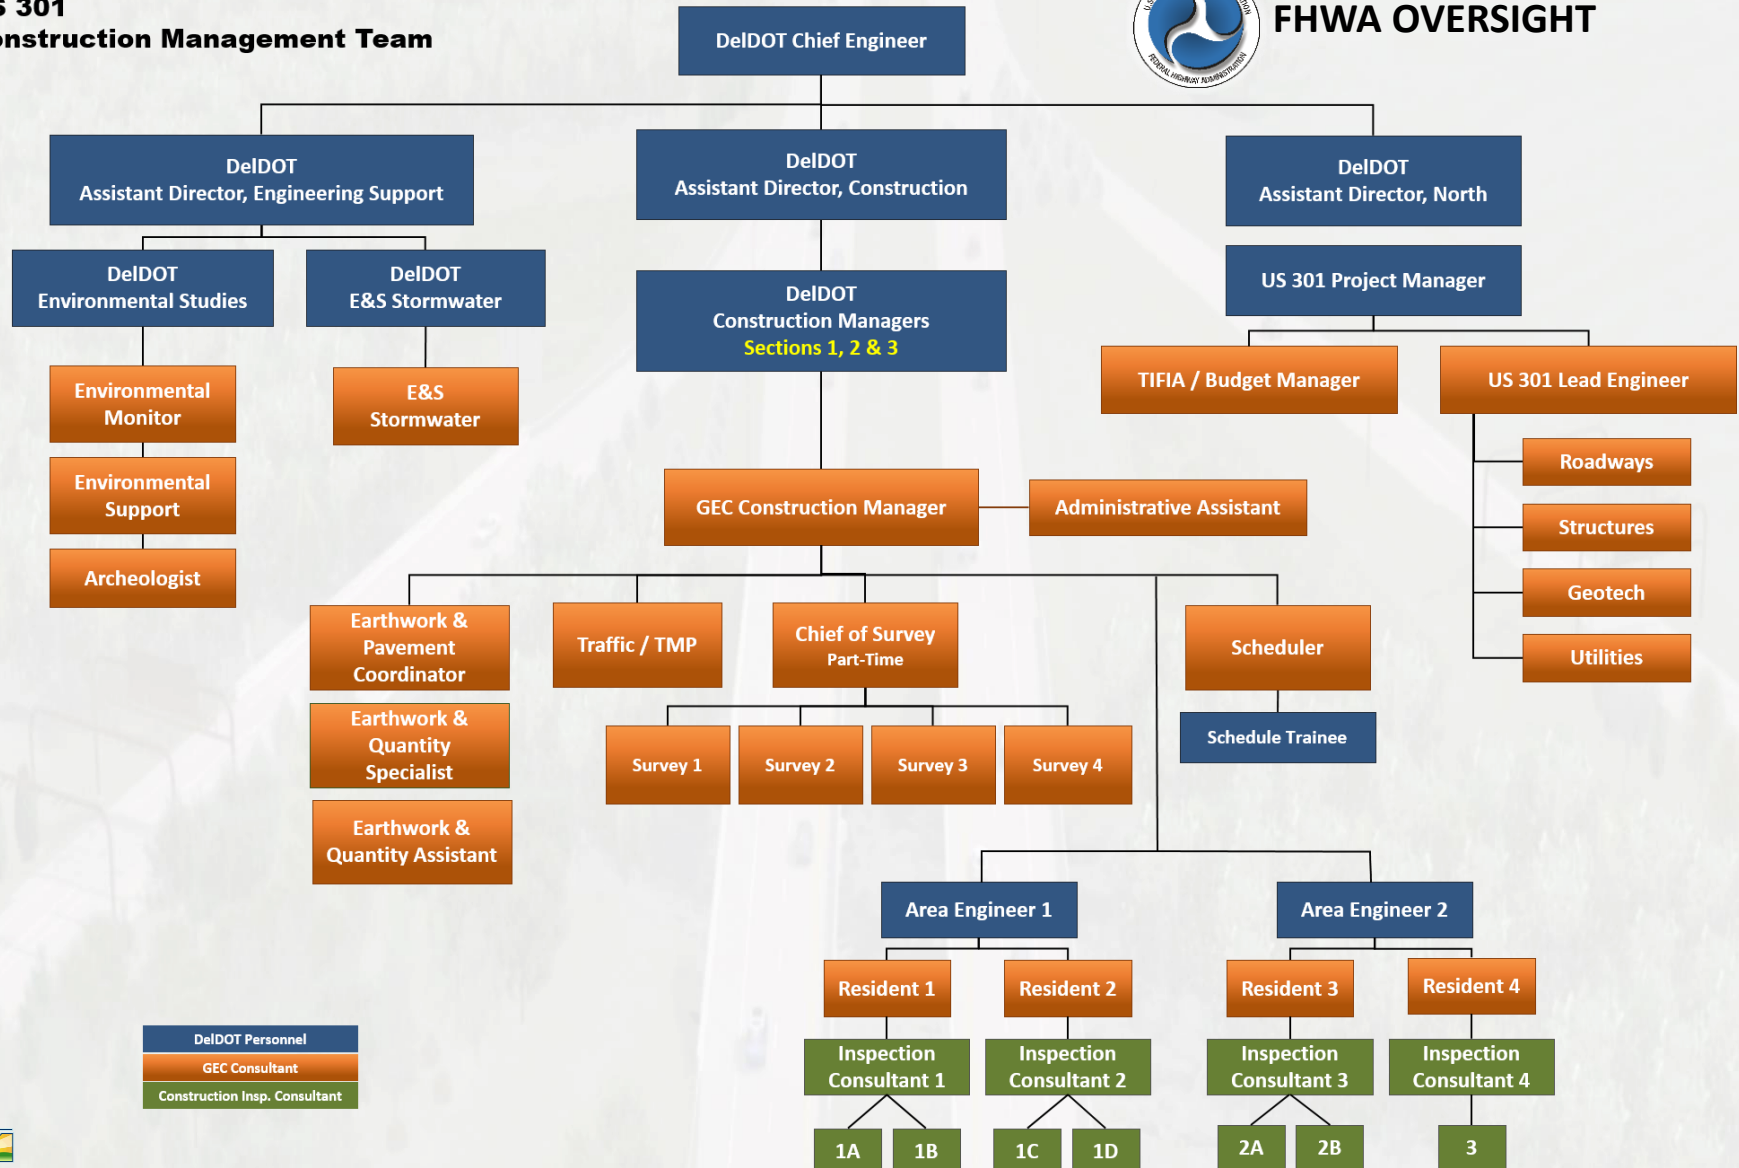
S 301
nstruction Management Team

DelDOT Chief Engineer

FHWA OVERSIGHT

DelDOT
Assistant Director, Engineering Support

DelDOT
Assistant Director, Construction

DelDOT
Assistant Director, North

DelDOT
Environmental Studies

DelDOT
E&S Stormwater

DelDOT
Construction Managers
Sections 1, 2 & 3

US 301 Project Manager

Environmental Monitor

E&S Stormwater

TIFIA / Budget Manager

US 301 Lead Engineer

Environmental Support

Roadways

Archeologist

GEC Construction Manager

Administrative Assistant

Structures

Geotech

Utilities

Earthwork & Pavement Coordinator

Traffic / TMP

Chief of Survey
Part-Time

Scheduler

Schedule Trainee

Earthwork & Quantity Specialist

Survey 1

Survey 2

Survey 3

Survey 4

Earthwork & Quantity Assistant

Area Engineer 1

Area Engineer 2

Resident 1

Resident 2

Resident 3

Resident 4

Inspection Consultant 1

Inspection Consultant 2

Inspection Consultant 3

Inspection Consultant 4

1A

1B

1C

1D

2A

2B

3

DelDOT Personnel
GEC Consultant
Construction Insp. Consultant